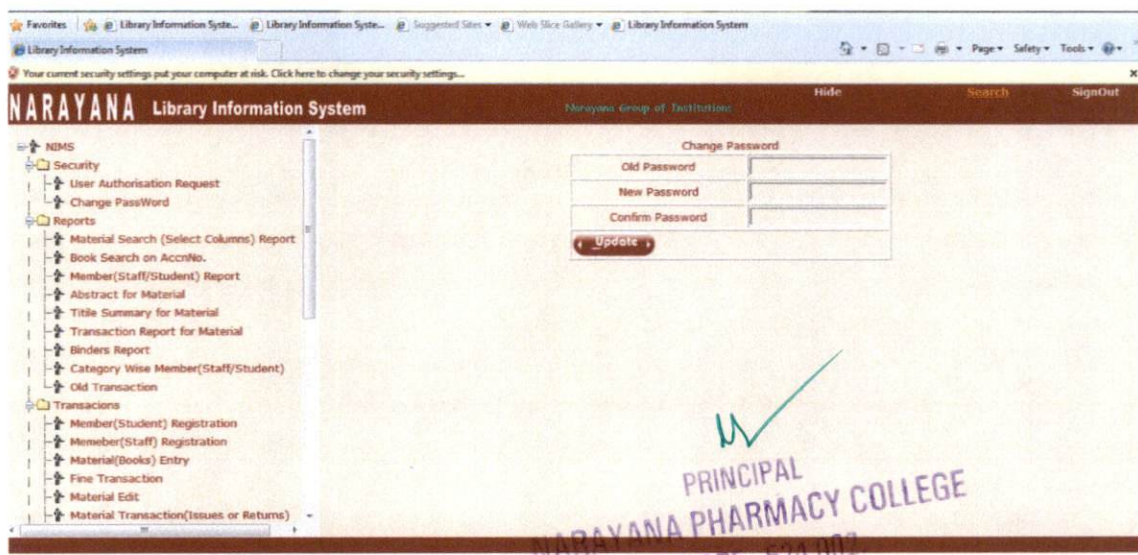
Favorites | Library Information Syste... Library Information Syste... Suggested Sites ▾ Web Slice Gallery ▾ Library Information System

Library Information System

Page ▾ Safety ▾ Tools ▾

Your current security settings put your computer at risk. Click here to change your security settings...

NARAYANA Library Information System

Narayana Group of Institutions

Hide Search SignOut

NIMS
Security
User Authorisation Request
Change PassWord
Reports
Material Search (Select Columns) Report
Book Search on AccnNo.
Member(Staff/Student) Report
Abstract for Material
Titile Summary for Material
Transaction Report for Material
Binders Report
Category Wise Member(Staff/Student)
Old Transaction
Transacions
Member(Student) Registration
Memeber(Staff) Registration
Material(Books) Entry
Fine Transaction
Material Edit
Material Transaction(Issues or Returns)

Change Password

| Old Password | |
|---|---|
| New Password | |
| Confirm Password | |

Update

PRINCIPAL
NARAYANA PHARMACY COLLEGE
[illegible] 524 002